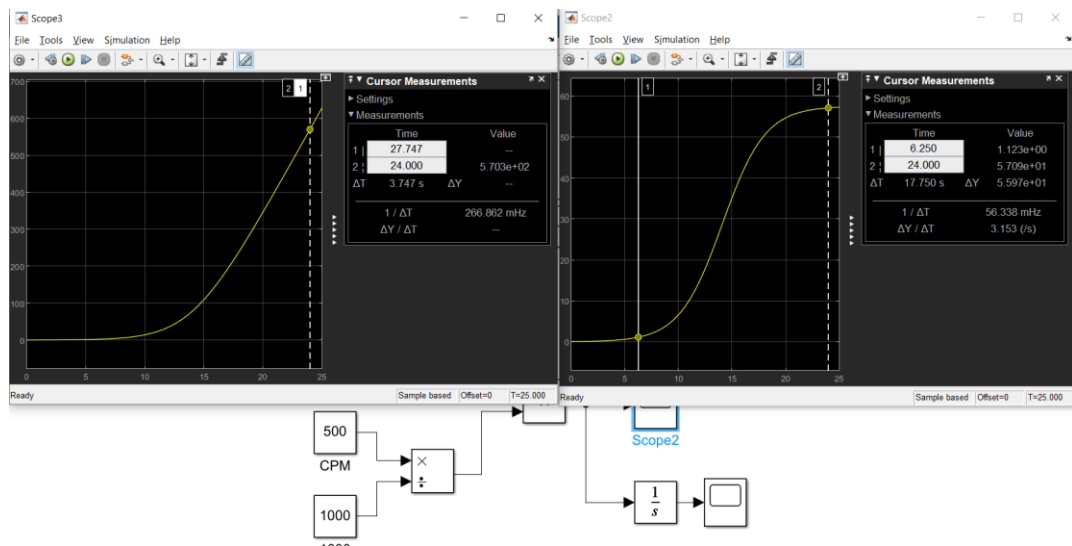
Scope3

File Tools View Simulation Help

Cursor Measurements

Settings

Measurements

| | Time | Value |
|---|---|---|
| 1 | 27.747 | -- |
| 2 | 24.000 | 5.703e+02 |
| ΔT | 3.747 s ΔY | -- |
| 1 / ΔT | | 266.862 mHz |
| ΔY / ΔT | | -- |

700
600
500
400
300
200
100
0
0 5 10 15 20 25

2 1

Ready

Sample based Offset=0 T=25.000

Scope2

File Tools View Simulation Help

Cursor Measurements

Settings

Measurements

| | Time | Value |
|---|---|---|
| 1 | 6.250 | 1.123e+00 |
| 2 | 24.000 | 5.709e+01 |
| ΔT | 17.750 s ΔY | 5.597e+01 |
| 1 / ΔT | | 56.338 mHz |
| ΔY / ΔT | | 3.153 (/s) |

60
50
40
30
20
10
0
0 5 10 15 20 25

1 2

Ready

Sample based Offset=0 T=25.000

500

CPM

×
÷

1000

Scope2

$\frac{1}{s}$